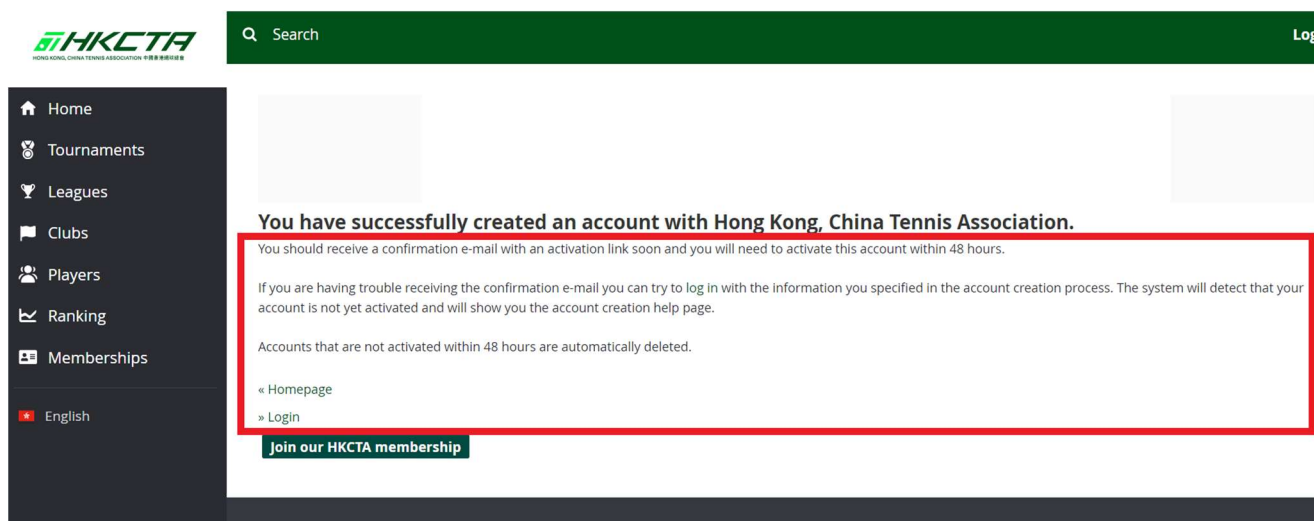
HKCTA
HONG KONG, CHINA TENNIS ASSOCIATION 中國香港網球總會

Search

Log

Home
Tournaments
Leagues
Clubs
Players
Ranking
Memberships
English

You have successfully created an account with Hong Kong, China Tennis Association.

You should receive a confirmation e-mail with an activation link soon and you will need to activate this account within 48 hours.

If you are having trouble receiving the confirmation e-mail you can try to log in with the information you specified in the account creation process. The system will detect that your account is not yet activated and will show you the account creation help page.

Accounts that are not activated within 48 hours are automatically deleted.

« Homepage

» Login

Join our HKCTA membership